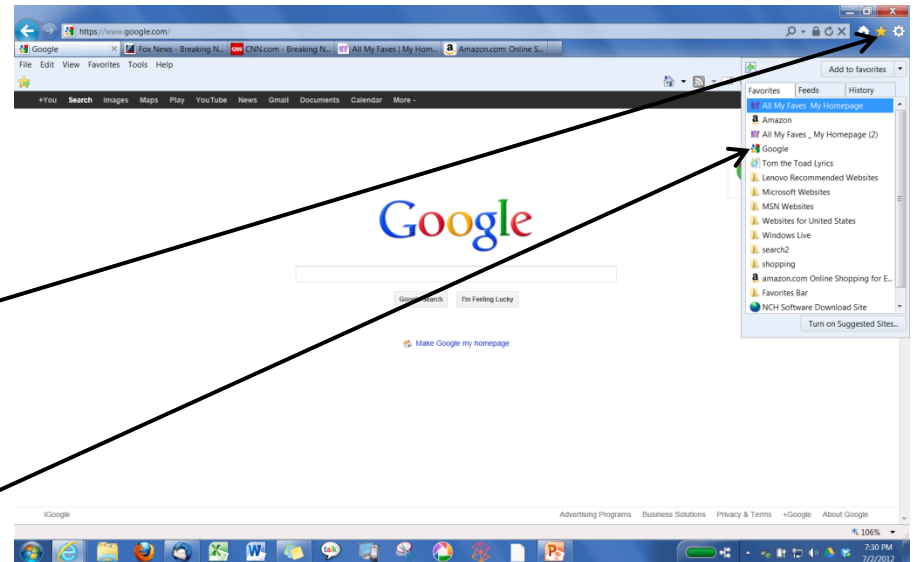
https://www.google.com/

Google | Fox News - Breaking N... | CNN.com - Breaking N... | All My Faves | My Hom... | Amazon.com: Online S...

File Edit View Favorites Tools Help

+You Search Images Maps Play YouTube News Gmail Documents Calendar More -

Add to favorites

Favorites | Feeds | History

All My Faves My Homepage
Amazon
All My Faves _ My Homepage (2)
Google
Tom the Toad Lyrics
Lenovo Recommended Websites
Microsoft Websites
MSN Websites
Websites for United States
Windows Live
search2
shopping
amazon.com Online Shopping for E...
Favorites Bar
NCH Software Download Site

Turn on Suggested Sites...

Google

Google Search | I'm Feeling Lucky

Make Google my homepage

iGoogle

Advertising Programs Business Solutions Privacy & Terms +Google About Google

106%

7:30 PM
7/2/2012